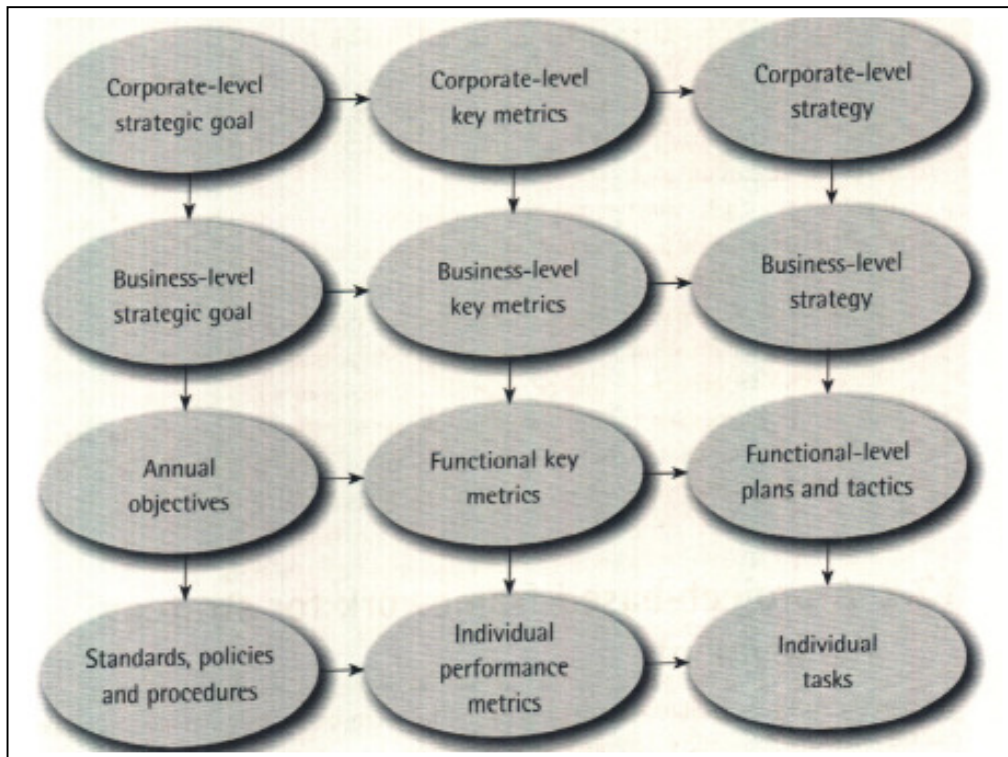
Corporate-level strategic goal

Corporate-level key metrics

Corporate-level strategy

Business-level strategic goal

Business-level key metrics

Business-level strategy

Annual objectives

Functional key metrics

Functional-level plans and tactics

Standards, policies and procedures

Individual performance metrics

Individual tasks